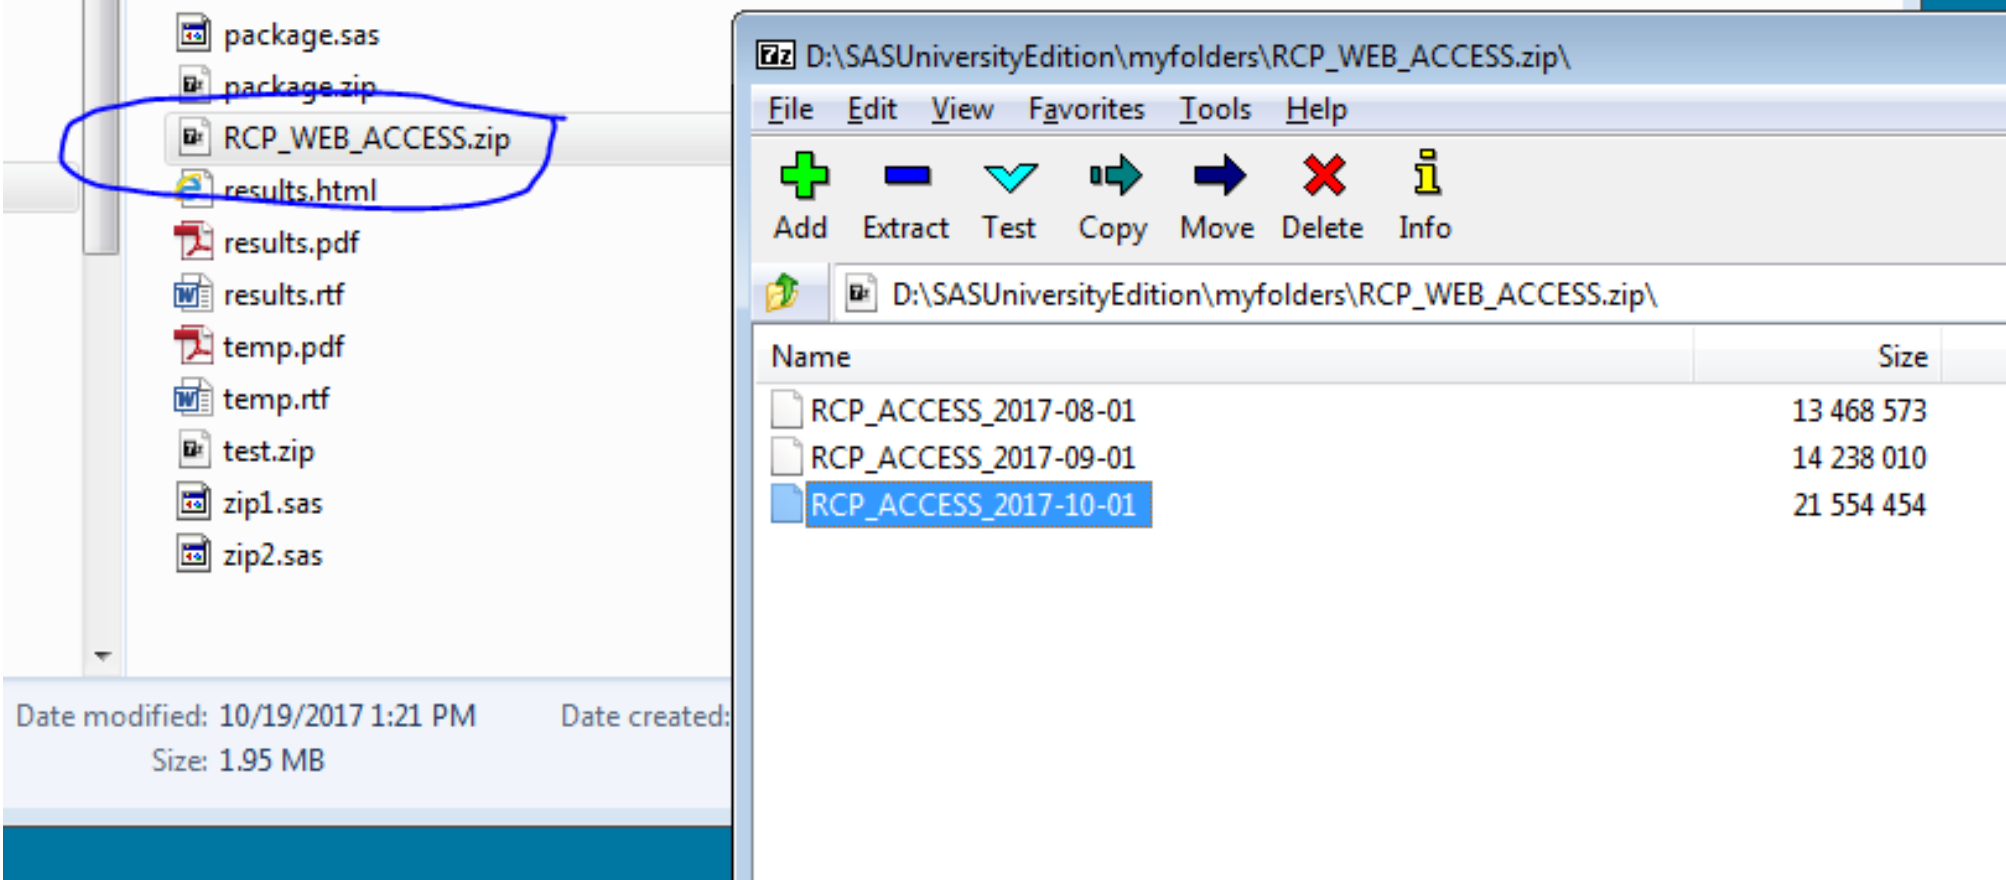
package.sas
package.zip
RCP_WEB_ACCESS.zip
results.html
results.pdf
results.rtf
temp.pdf
temp.rtf
test.zip
zip1.sas
zip2.sas

Date modified: 10/19/2017 1:21 PM
Size: 1.95 MB
Date created:

7z D:\SASUniversityEdition\myfolders\RCP_WEB_ACCESS.zip\

File Edit View Favorites Tools Help

Add Extract Test Copy Move Delete Info

D:\SASUniversityEdition\myfolders\RCP_WEB_ACCESS.zip\

| Name | Size |
|---|---|
| RCP_ACCESS_2017-08-01 | 13 468 573 |
| RCP_ACCESS_2017-09-01 | 14 238 010 |
| RCP_ACCESS_2017-10-01 | 21 554 454 |